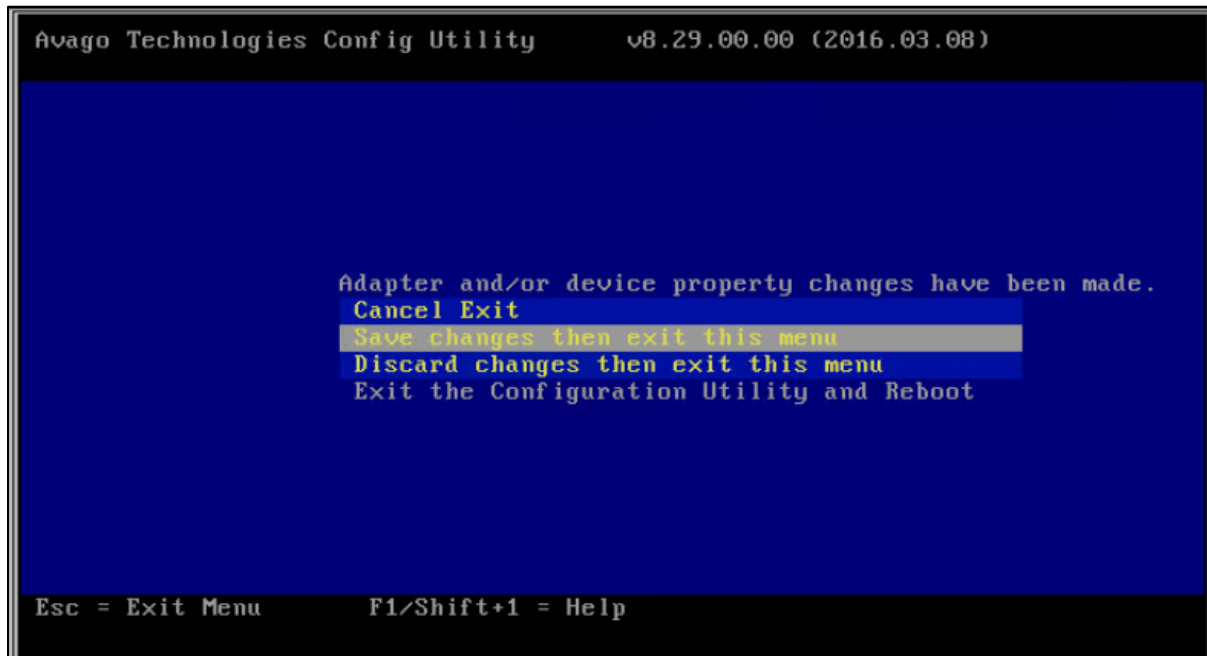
Avago Technologies Config Utility v8.29.00.00 (2016.03.08)

Adapter and/or device property changes have been made.
Cancel Exit
Save changes then exit this menu
Discard changes then exit this menu
Exit the Configuration Utility and Reboot

Esc = Exit Menu F1/Shift+1 = Help